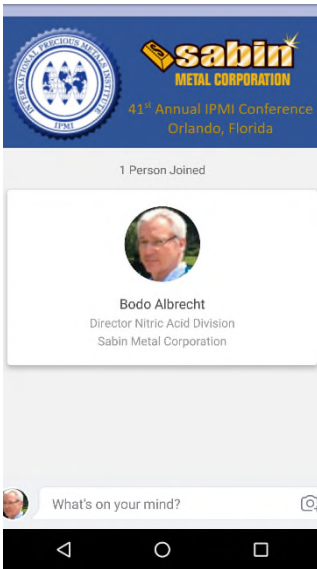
INTERNATIONAL PRECIOUS METALS INSTITUTE
IPMI

sabin
METAL CORPORATION

41$^{st}$ Annual IPMI Conference
Orlando, Florida

1 Person Joined

Bodo Albrecht
Director Nitric Acid Division
Sabin Metal Corporation

What's on your mind?